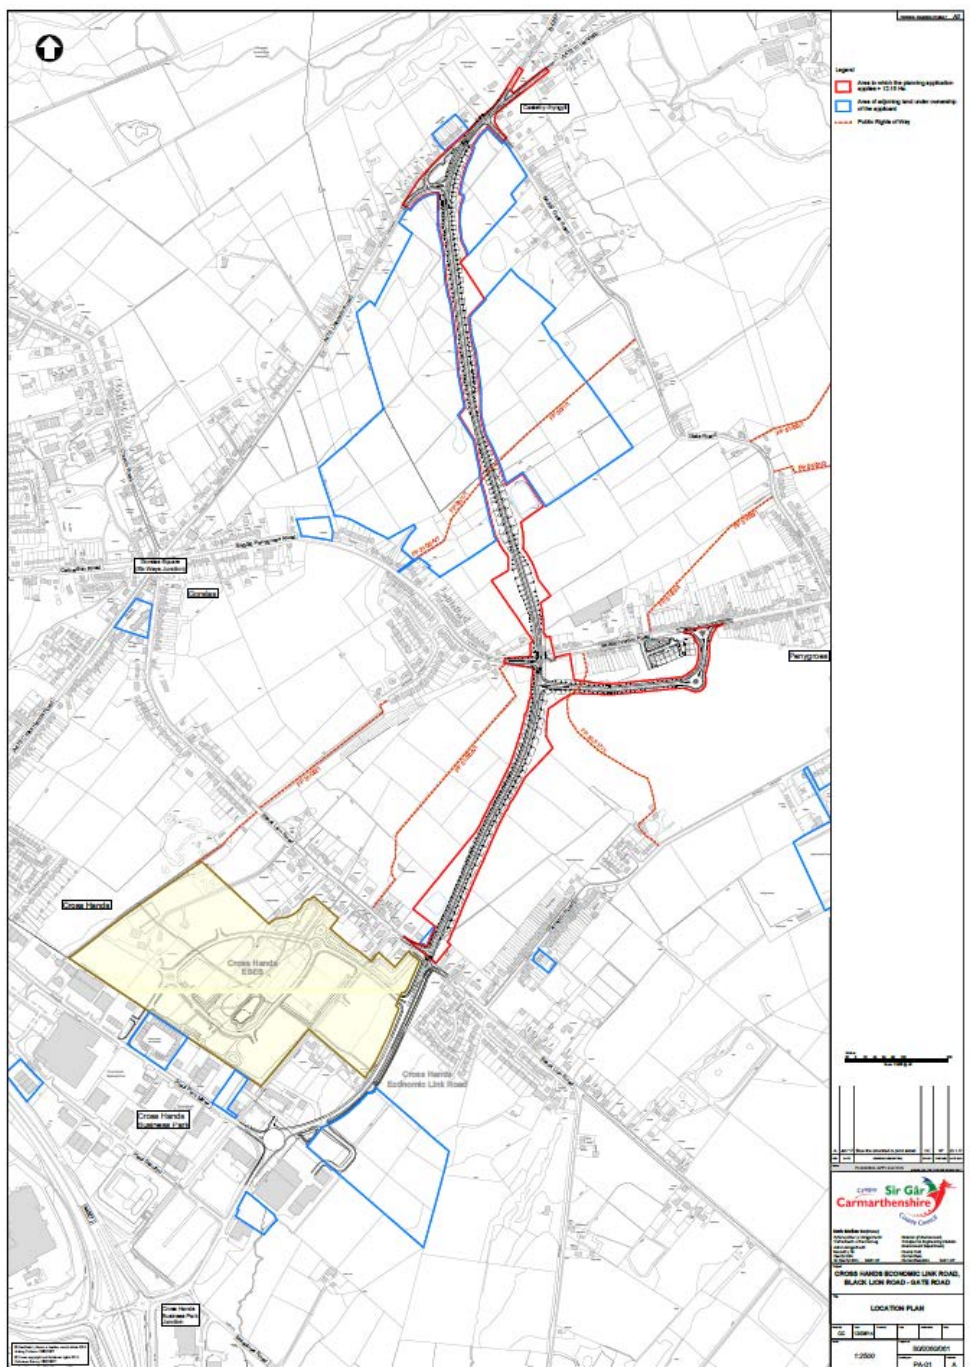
Legend
Area to which the planning application applies = 12.15 Ha
Area of adjoining land under ownership of the applicant
Public Rights of Way

Castell-y-rhingyll

Gorslas Square (Six Ways Junction)

Gorslas

Penygroes

Cross Hands

Cross Hands ESCS

Cross Hands Economic Link Road

Cross Hands Business Park

Cross Hands Business Park Junction

Cyngor Sir Gâr Carmarthenshire County Council

CROSS HANDS ECONOMIC LINK ROAD, BLACK LION ROAD - GATE ROAD

LOCATION PLAN

1:2500

PA-01

A